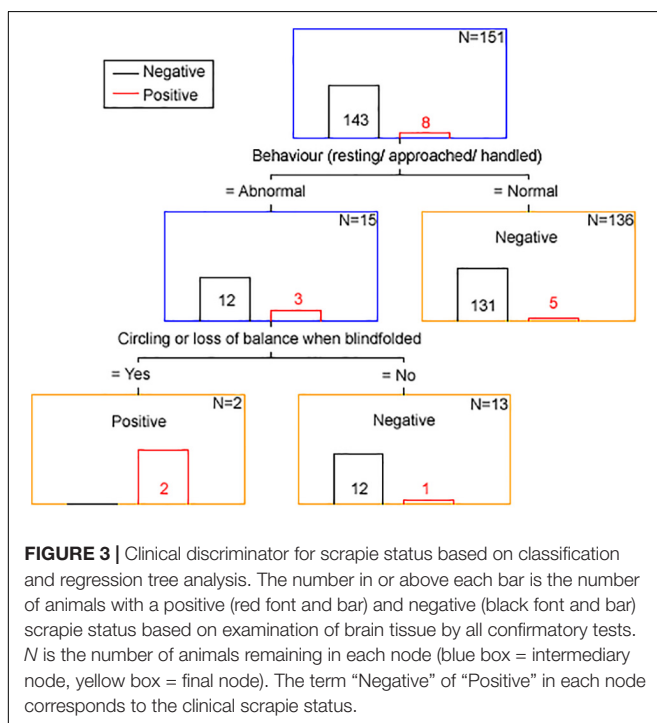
Negative
Positive

N=151

143
8

Behaviour (resting/ approached/ handled)

= Abnormal
= Normal

N=15

12
3

N=136
Negative

131
5

Circling or loss of balance when blindfolded

= Yes
= No

N=2
Positive

2

N=13
Negative

12
1

**FIGURE 3 |** Clinical discriminator for scrapie status based on classification and regression tree analysis. The number in or above each bar is the number of animals with a positive (red font and bar) and negative (black font and bar) scrapie status based on examination of brain tissue by all confirmatory tests. *N* is the number of animals remaining in each node (blue box = intermediary node, yellow box = final node). The term "Negative" of "Positive" in each node corresponds to the clinical scrapie status.